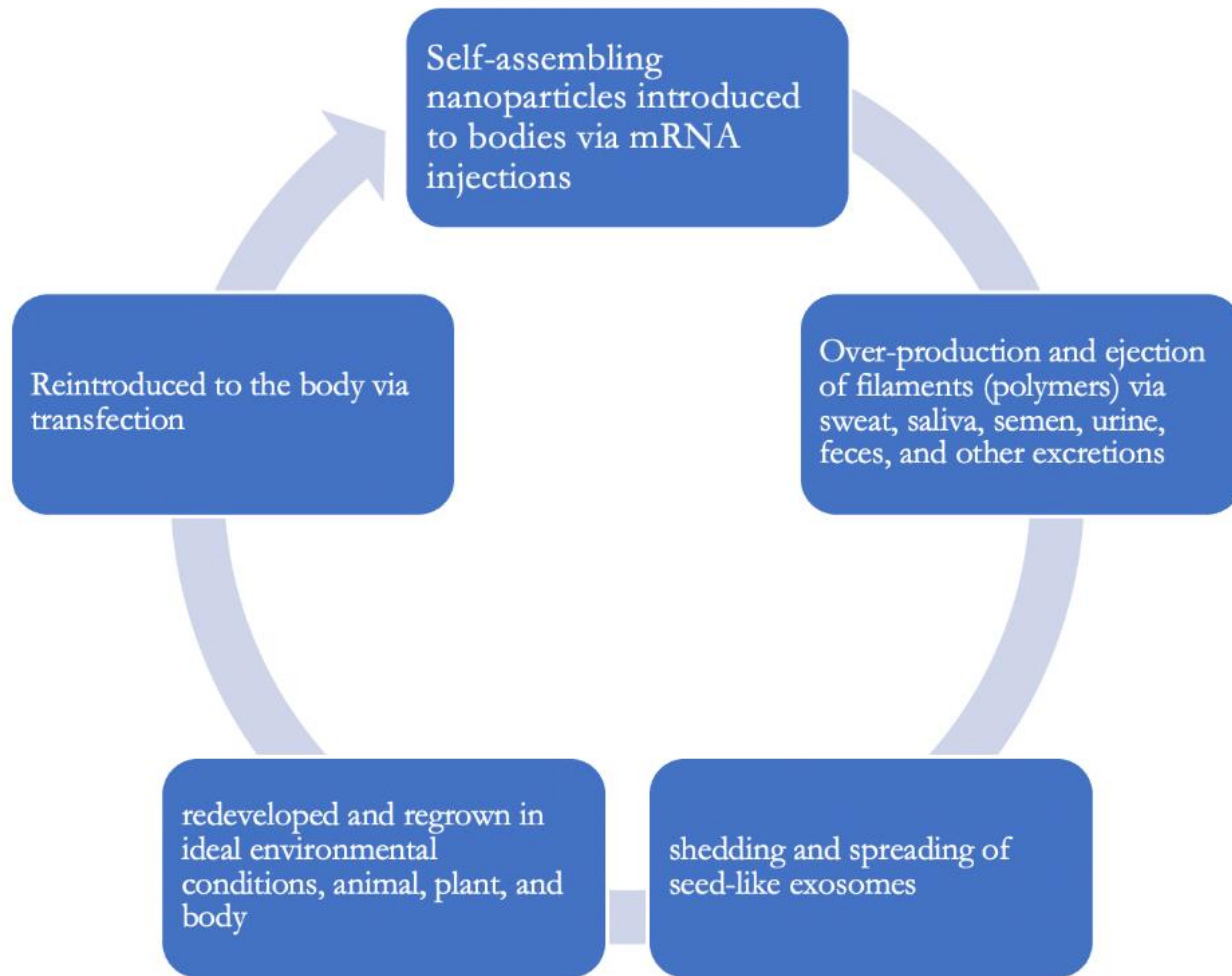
Self-assembling nanoparticles introduced to bodies via mRNA injections

Over-production and ejection of filaments (polymers) via sweat, saliva, semen, urine, feces, and other excretions

shedding and spreading of seed-like exosomes

redeveloped and regrown in ideal environmental conditions, animal, plant, and body

Reintroduced to the body via transfection